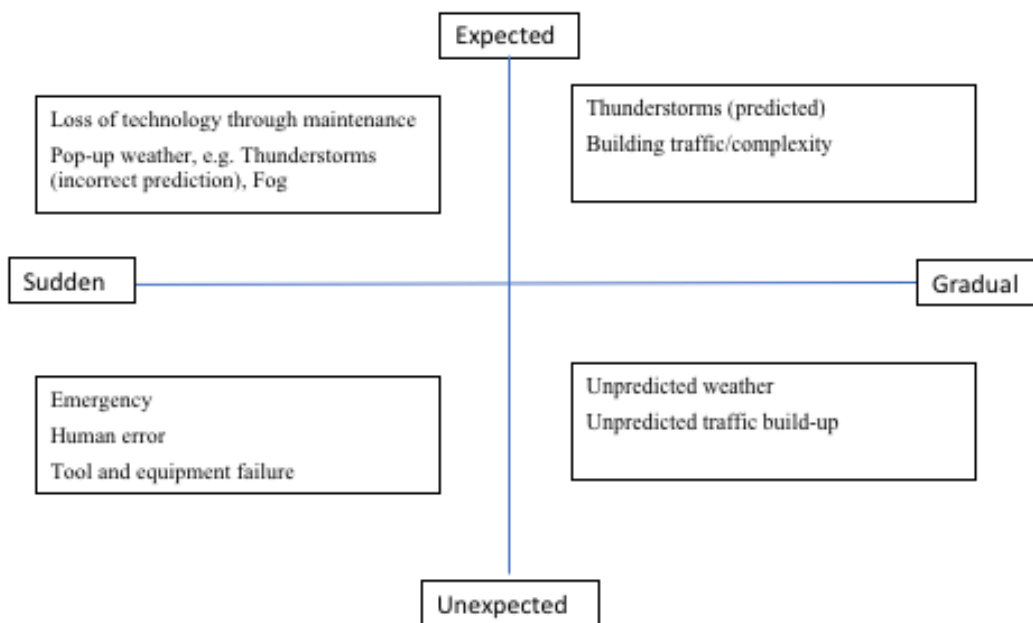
Expected

Loss of technology through maintenance
Pop-up weather, e.g. Thunderstorms (incorrect prediction), Fog

Thunderstorms (predicted)
Building traffic/complexity

Sudden

Gradual

Emergency
Human error
Tool and equipment failure

Unpredicted weather
Unpredicted traffic build-up

Unexpected